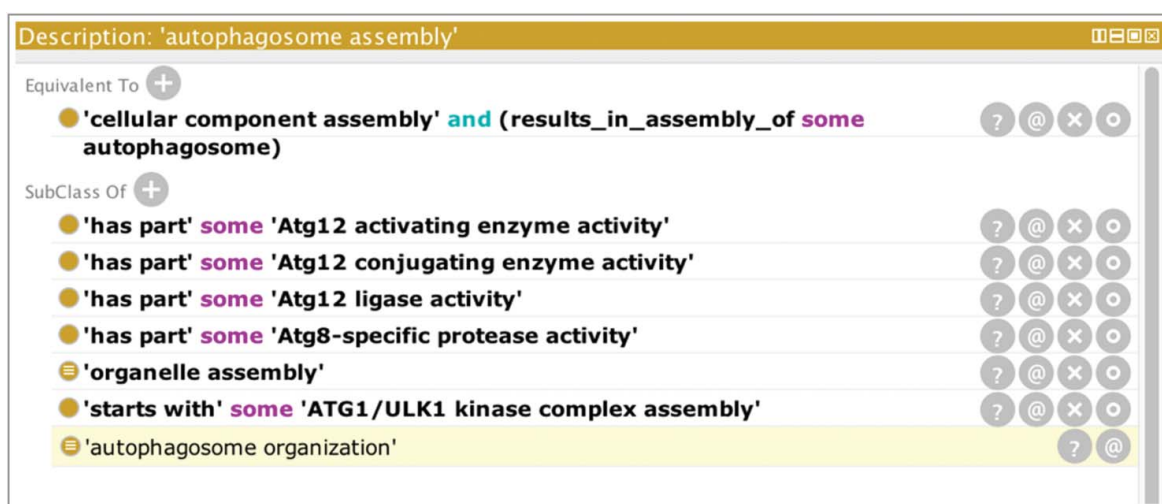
Description: 'autophagosome assembly'

Equivalent To

'cellular component assembly' and (results_in_assembly_of some autophagosome)

SubClass Of

'has part' some 'Atg12 activating enzyme activity'

'has part' some 'Atg12 conjugating enzyme activity'

'has part' some 'Atg12 ligase activity'

'has part' some 'Atg8-specific protease activity'

'organelle assembly'

'starts with' some 'ATG1/ULK1 kinase complex assembly'

'autophagosome organization'